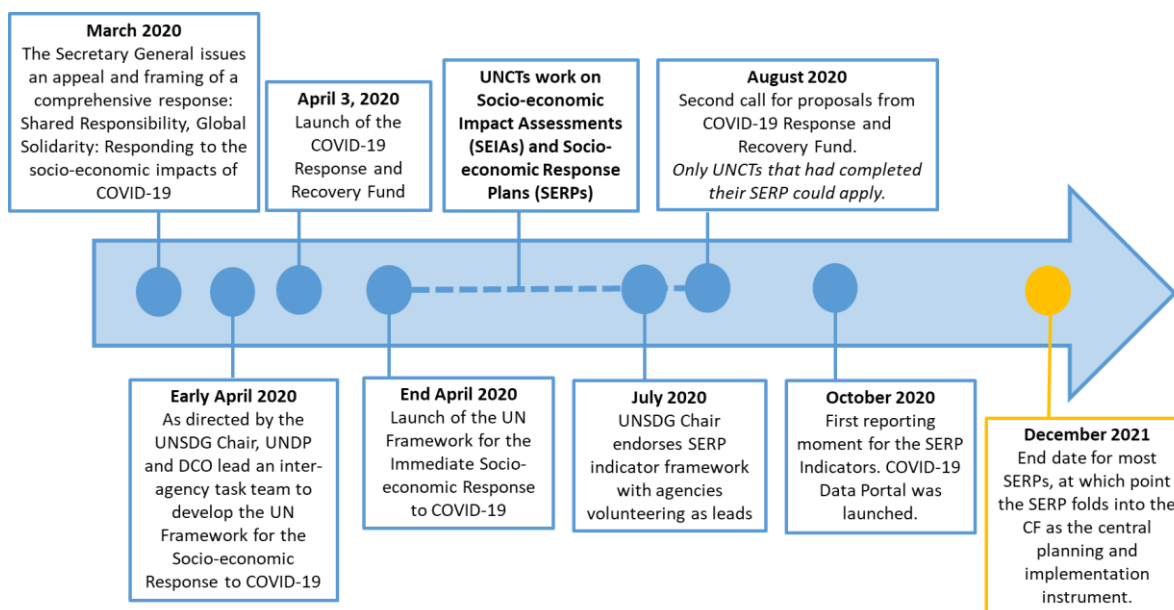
**March 2020**
The Secretary General issues an appeal and framing of a comprehensive response: Shared Responsibility, Global Solidarity: Responding to the socio-economic impacts of COVID-19

**April 3, 2020**
Launch of the COVID-19 Response and Recovery Fund

**UNCTs work on Socio-economic Impact Assessments (SEIAs) and Socio-economic Response Plans (SERPs)**

**August 2020**
Second call for proposals from COVID-19 Response and Recovery Fund.
*Only UNCTs that had completed their SERP could apply.*

**Early April 2020**
As directed by the UNSDG Chair, UNDP and DCO lead an inter-agency task team to develop the UN Framework for the Socio-economic Response to COVID-19

**End April 2020**
Launch of the UN Framework for the Immediate Socio-economic Response to COVID-19

**July 2020**
UNSDG Chair endorses SERP indicator framework with agencies volunteering as leads

**October 2020**
First reporting moment for the SERP Indicators. COVID-19 Data Portal was launched.

**December 2021**
End date for most SERPs, at which point the SERP folds into the CF as the central planning and implementation instrument.